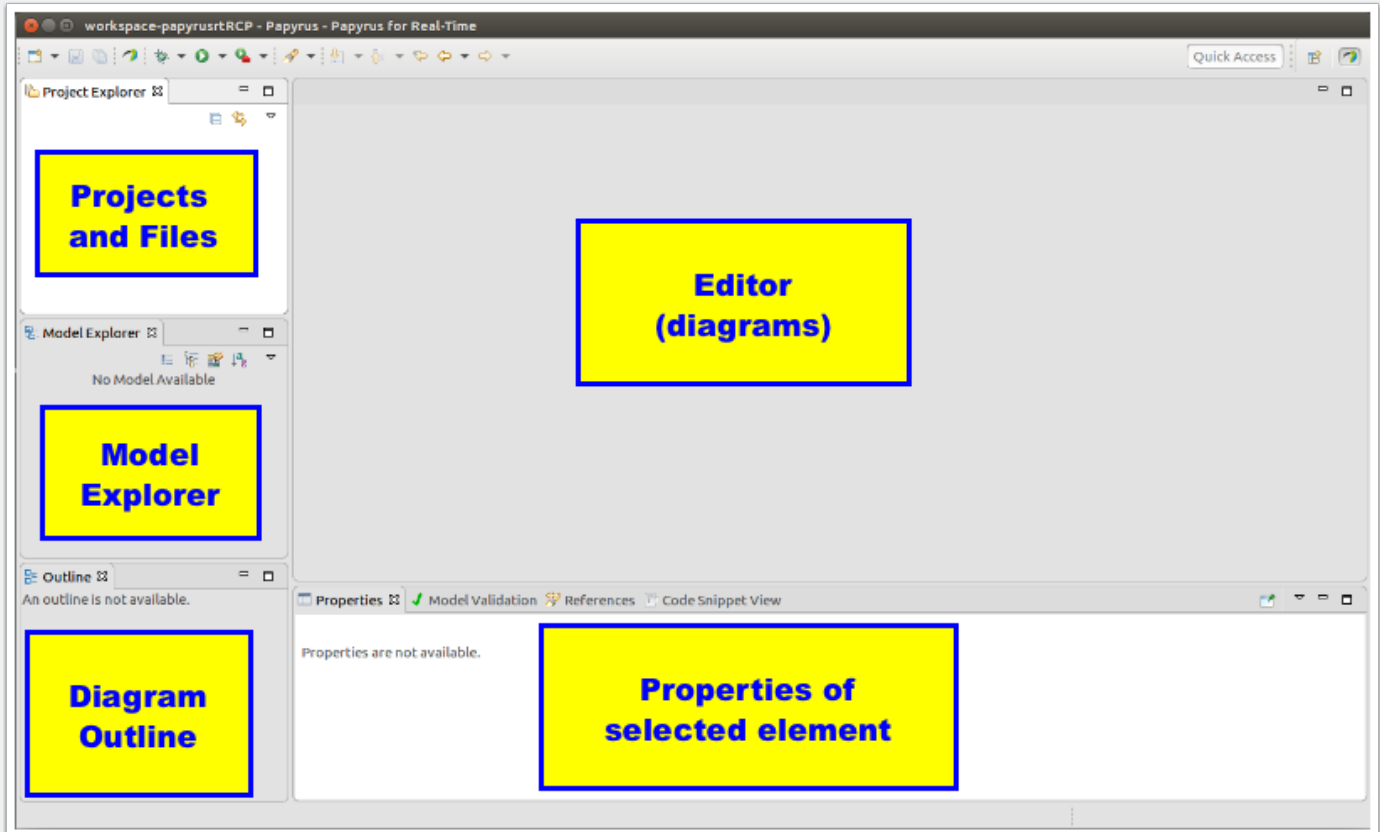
workspace-papyrusrtRCP - Papyrus - Papyrus for Real-Time

Quick Access

Project Explorer

Projects and Files

Editor (diagrams)

Model Explorer

No Model Available

Model Explorer

Outline

An outline is not available.

Diagram Outline

Properties | Model Validation | References | Code Snippet View

Properties are not available.

Properties of selected element